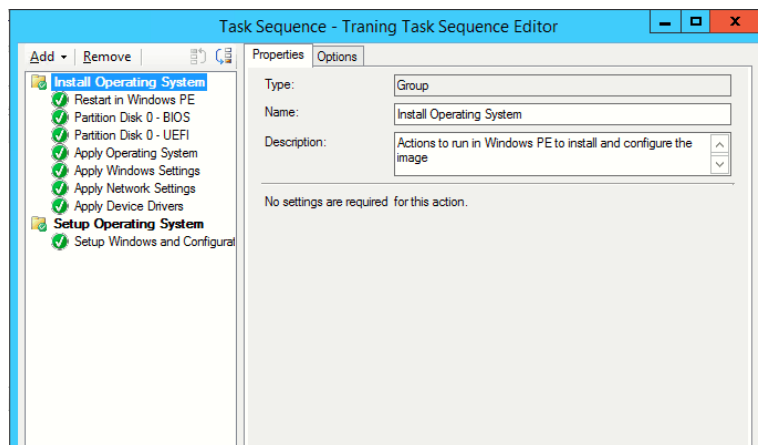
Task Sequence - Traning Task Sequence Editor

Add Remove

Install Operating System
Restart in Windows PE
Partition Disk 0 - BIOS
Partition Disk 0 - UEFI
Apply Operating System
Apply Windows Settings
Apply Network Settings
Apply Device Drivers
Setup Operating System
Setup Windows and Configurat

Properties Options

Type: Group
Name: Install Operating System
Description: Actions to run in Windows PE to install and configure the image

No settings are required for this action.